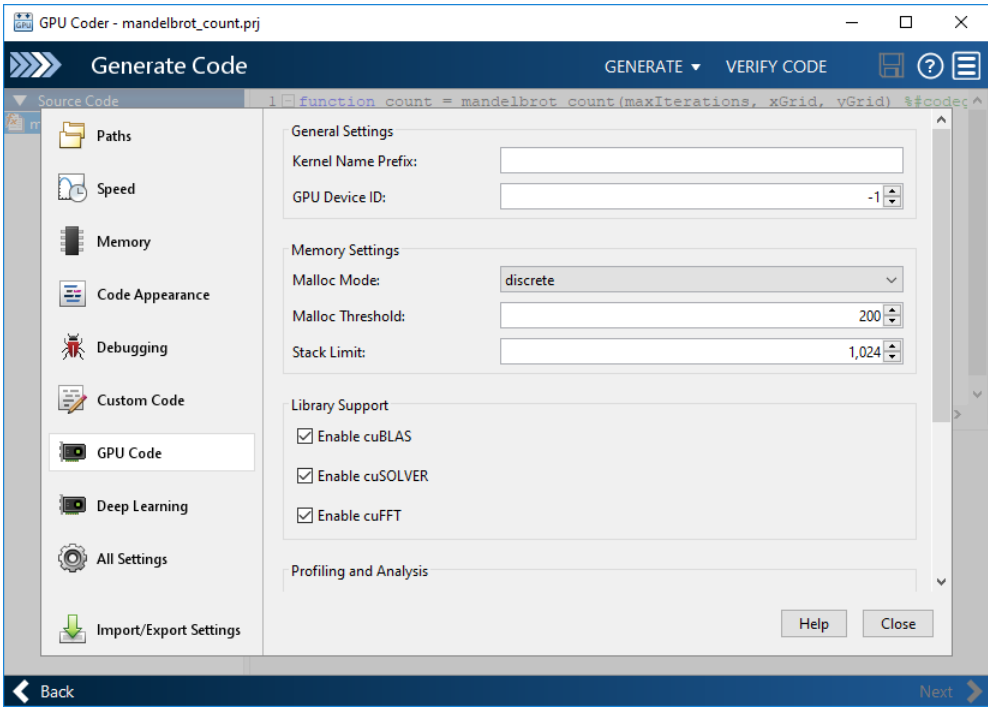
GPU Coder - mandelbrot_count.prj

Generate Code

GENERATE ▾ VERIFY CODE

Source Code

1 function count = mandelbrot_count(maxIterations, xGrid, yGrid) %#codeg

Paths

Speed

Memory

Code Appearance

Debugging

Custom Code

GPU Code

Deep Learning

All Settings

Import/Export Settings

General Settings

Kernel Name Prefix:

GPU Device ID: -1

Memory Settings

Malloc Mode: discrete

Malloc Threshold: 200

Stack Limit: 1,024

Library Support

Enable cuBLAS

Enable cuSOLVER

Enable cuFFT

Profiling and Analysis

Help Close

Back

Next